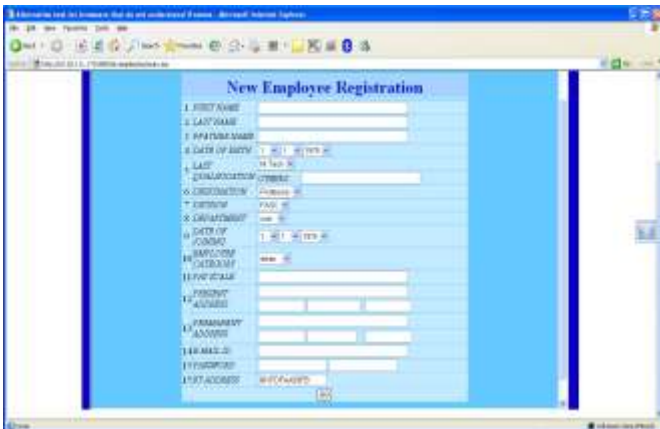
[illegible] - Microsoft Internet Explorer

File Edit View Favorites Tools Help

Back Search Favorites

Address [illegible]

New Employee Registration

1 FIRST NAME
2 LAST NAME
3 FATHER NAME
4 DATE OF BIRTH 1 1 1970
5 LAST QUALIFICATION M.Tech OTHERS
6 DESIGNATION Professor
7 DIVISION FASC
8 DEPARTMENT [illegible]
9 DATE OF JOINING 1 1 1970
10 EMPLOYEE CATEGORY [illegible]
11 PAY SCALE
12 PRESENT ADDRESS
13 PERMANENT ADDRESS
14 E-MAIL ID
15 PASSWORD
17 IP ADDRESS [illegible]

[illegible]

Done